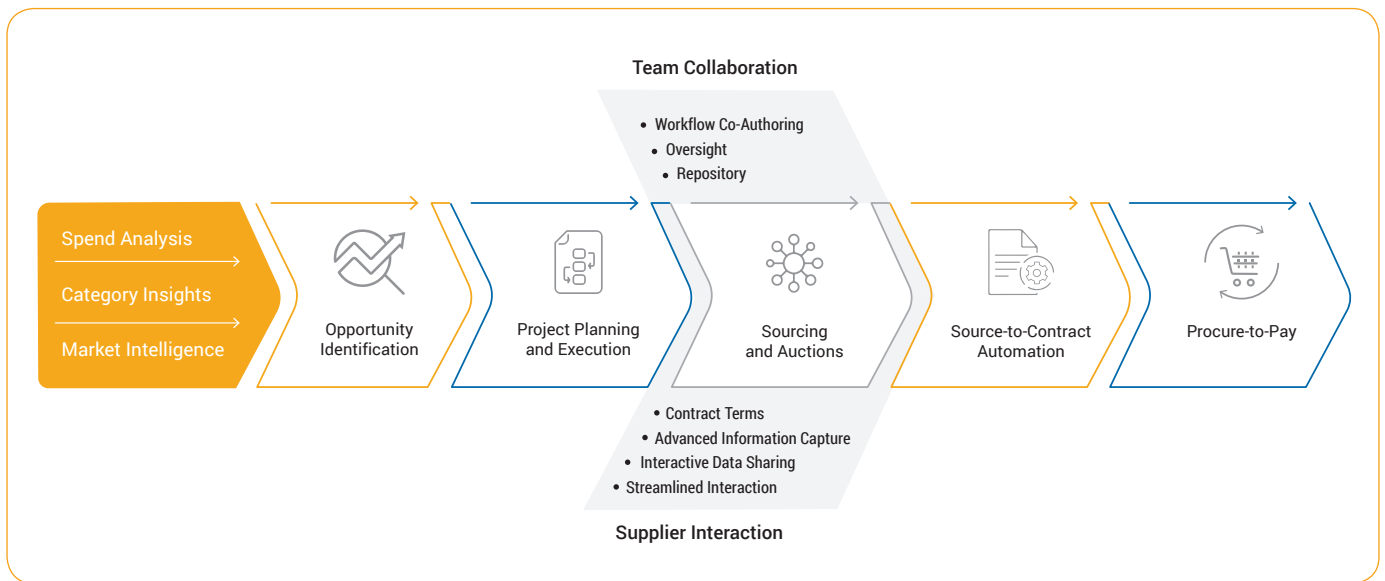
Team Collaboration

- Workflow Co-Authoring
- Oversight
- Repository

Spend Analysis

Category Insights

Market Intelligence

Opportunity Identification

Project Planning and Execution

Sourcing and Auctions

Source-to-Contract Automation

Procure-to-Pay

- Contract Terms
- Advanced Information Capture
- Interactive Data Sharing
- Streamlined Interaction

Supplier Interaction